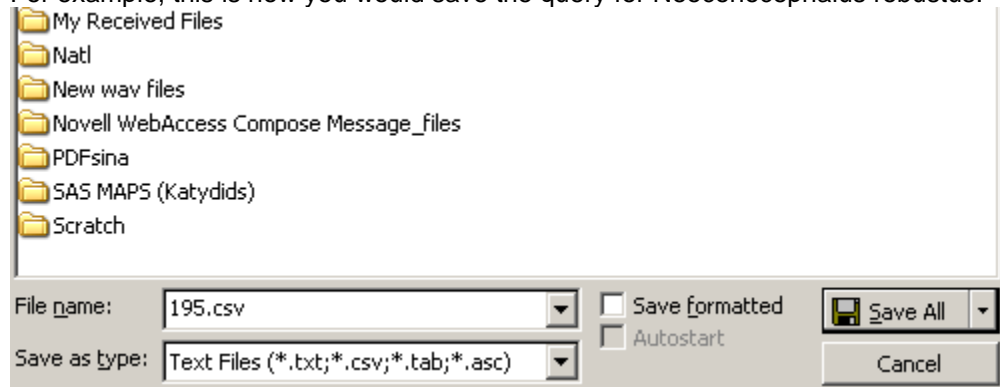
For example, this is how you would save the query for Neoconocephalus robustus.

My Received Files
Natl
New wav files
Novell WebAccess Compose Message_files
PDFsina
SAS MAPS (Katydids)
Scratch

File name: 195.csv
Save as type: Text Files (*.txt;*.csv;*.tab;*.asc)
Save formatted
Autostart
Save All
Cancel